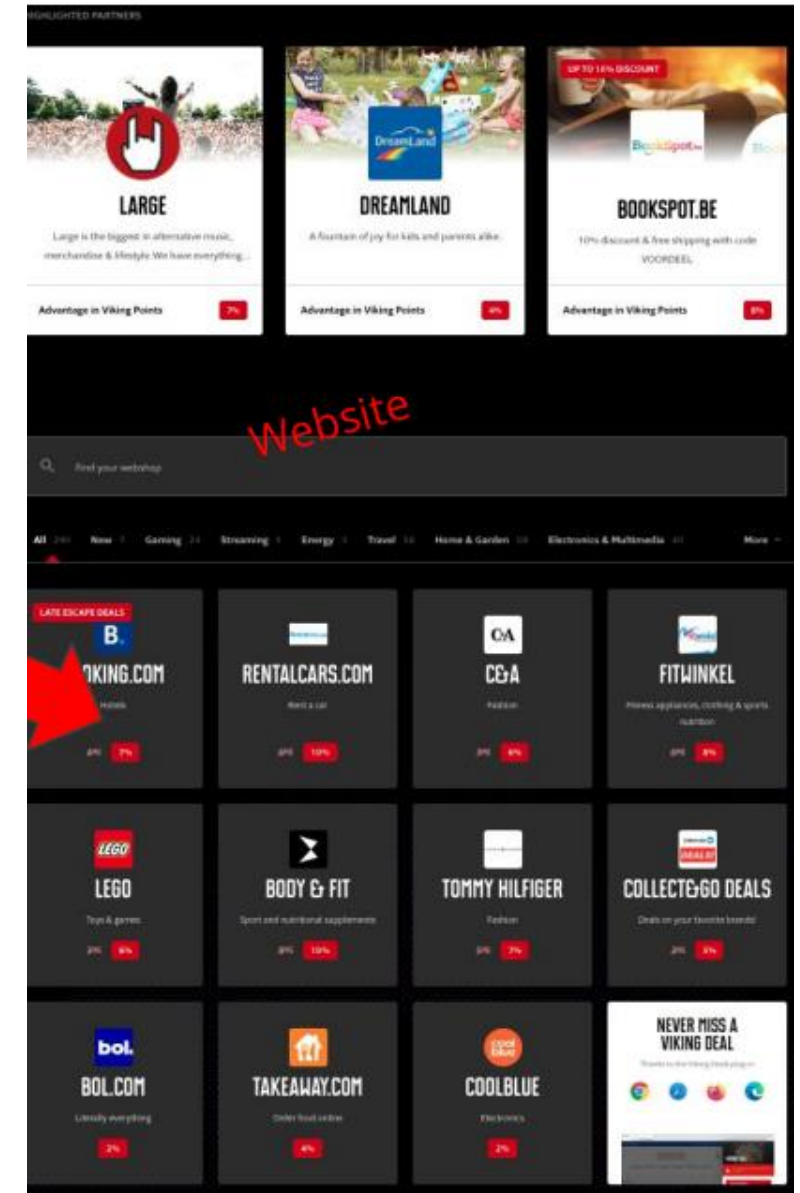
HIGHLIGHTED PARTNERS

LARGE

Large is the biggest in alternative music, merchandise & lifestyle. We have everything...

Advantage in Viking Points 7%

DreamLand

DREAMLAND

A fountain of joy for kids and parents alike.

Advantage in Viking Points 4%

UP TO 10% DISCOUNT

Bookspot.be

BOOKSPOT.BE

10% discount & free shipping with code VOORDEEL

Advantage in Viking Points 8%

Website

Find your webshop

All 240 New 7 Gaming 24 Streaming 8 Energy 3 Travel 14 Home & Garden 18 Electronics & Multimedia 41 More

LATE ESCAPE DEALS

B.

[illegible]KING.COM

Hotels

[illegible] 7%

RENTALCARS.COM

Rent a car

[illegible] 10%

C&A

C&A

Fashion

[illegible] 6%

FITWINKEL

Fitness appliances, clothing & sports nutrition

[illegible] 8%

LEGO

LEGO

Toys & games

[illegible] 6%

BODY & FIT

Sport and nutritional supplements

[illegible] 10%

TOMMY HILFIGER

Fashion

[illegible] 7%

DEALS!

COLLECT&GO DEALS

Deals on your favorite brands!

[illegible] 3%

bol.

BOL.COM

Literally everything

2%

TAKEAWAY.COM

Order food online

4%

cool blue

COOLBLUE

Electronics

2%

NEVER MISS A VIKING DEAL

Thanks to the Viking Deals plug-in